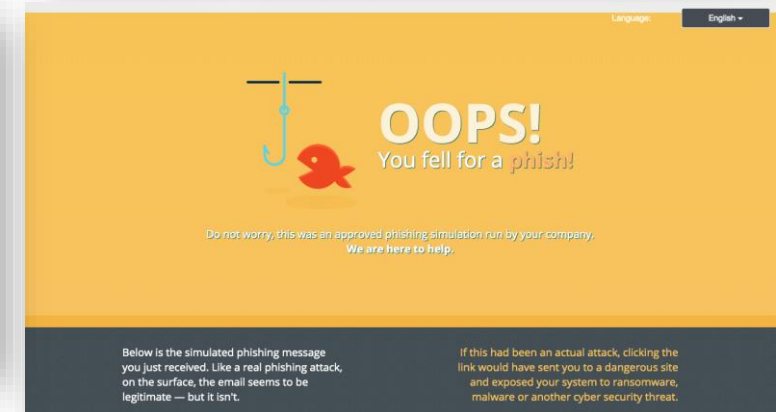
Language: English

OOPS!
You fell for a phish!

Do not worry, this was an approved phishing simulation run by your company.
We are here to help.

Below is the simulated phishing message you just received. Like a real phishing attack, on the surface, the email seems to be legitimate — but it isn't.

If this had been an actual attack, clicking the link would have sent you to a dangerous site and exposed your system to ransomware, malware or another cyber security threat.